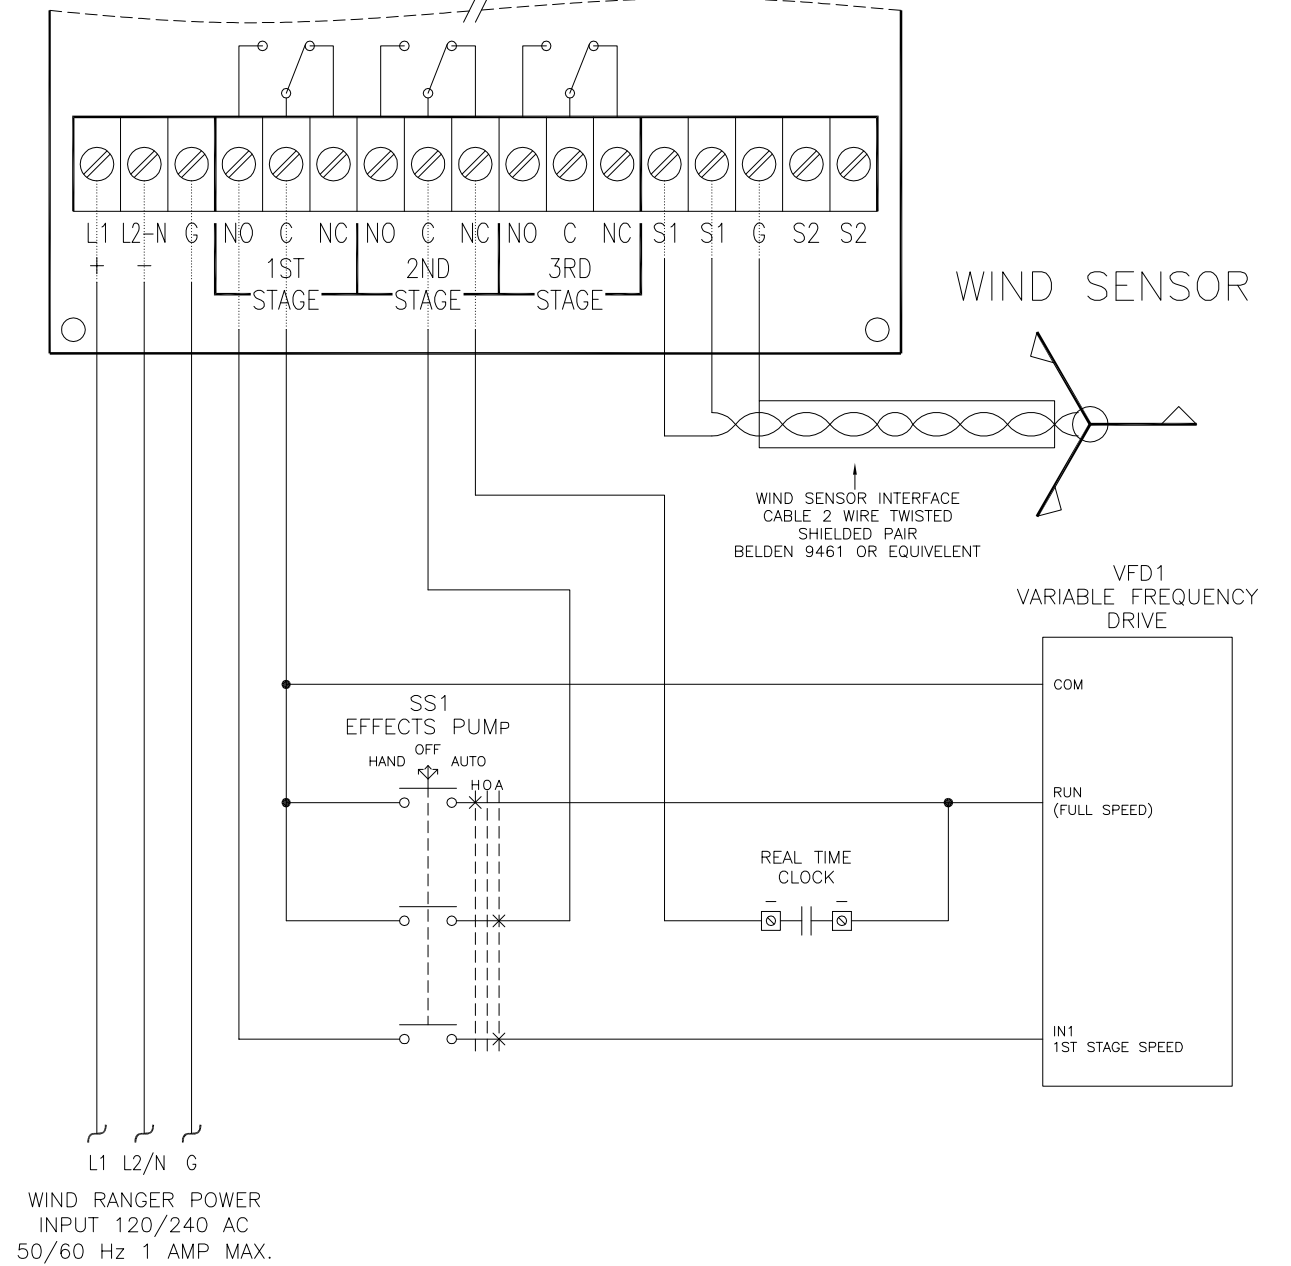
L1 L2-N G NO C NC NO C NC NO C NC S1 S1 G S2 S2

+ −

1ST STAGE

2ND STAGE

3RD STAGE

WIND SENSOR

WIND SENSOR INTERFACE CABLE 2 WIRE TWISTED SHIELDED PAIR BELDEN 9461 OR EQUIVELENT

VFD1 VARIABLE FREQUENCY DRIVE

COM

SS1 EFFECTS PUMP

HAND OFF AUTO

H O A

RUN (FULL SPEED)

REAL TIME CLOCK

IN1 1ST STAGE SPEED

L1 L2/N G

WIND RANGER POWER INPUT 120/240 AC 50/60 Hz 1 AMP MAX.